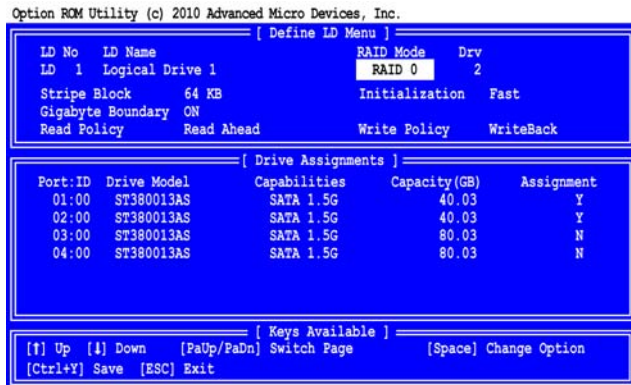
Option ROM Utility (c) 2010 Advanced Micro Devices, Inc.

[ Define LD Menu ]

LD No LD Name
LD 1 Logical Drive 1

RAID Mode Drv
RAID 0 2

Stripe Block 64 KB
Gigabyte Boundary ON
Read Policy Read Ahead

Initialization Fast
Write Policy WriteBack

[ Drive Assignments ]

| Port:ID | Drive Model | Capabilities | Capacity(GB) | Assignment |
|---|---|---|---|---|
| 01:00 | ST380013AS | SATA 1.5G | 40.03 | Y |
| 02:00 | ST380013AS | SATA 1.5G | 40.03 | Y |
| 03:00 | ST380013AS | SATA 1.5G | 80.03 | N |
| 04:00 | ST380013AS | SATA 1.5G | 80.03 | N |

[ Keys Available ]

[↑] Up [↓] Down [PaUp/PaDn] Switch Page [Space] Change Option
[Ctrl+Y] Save [ESC] Exit